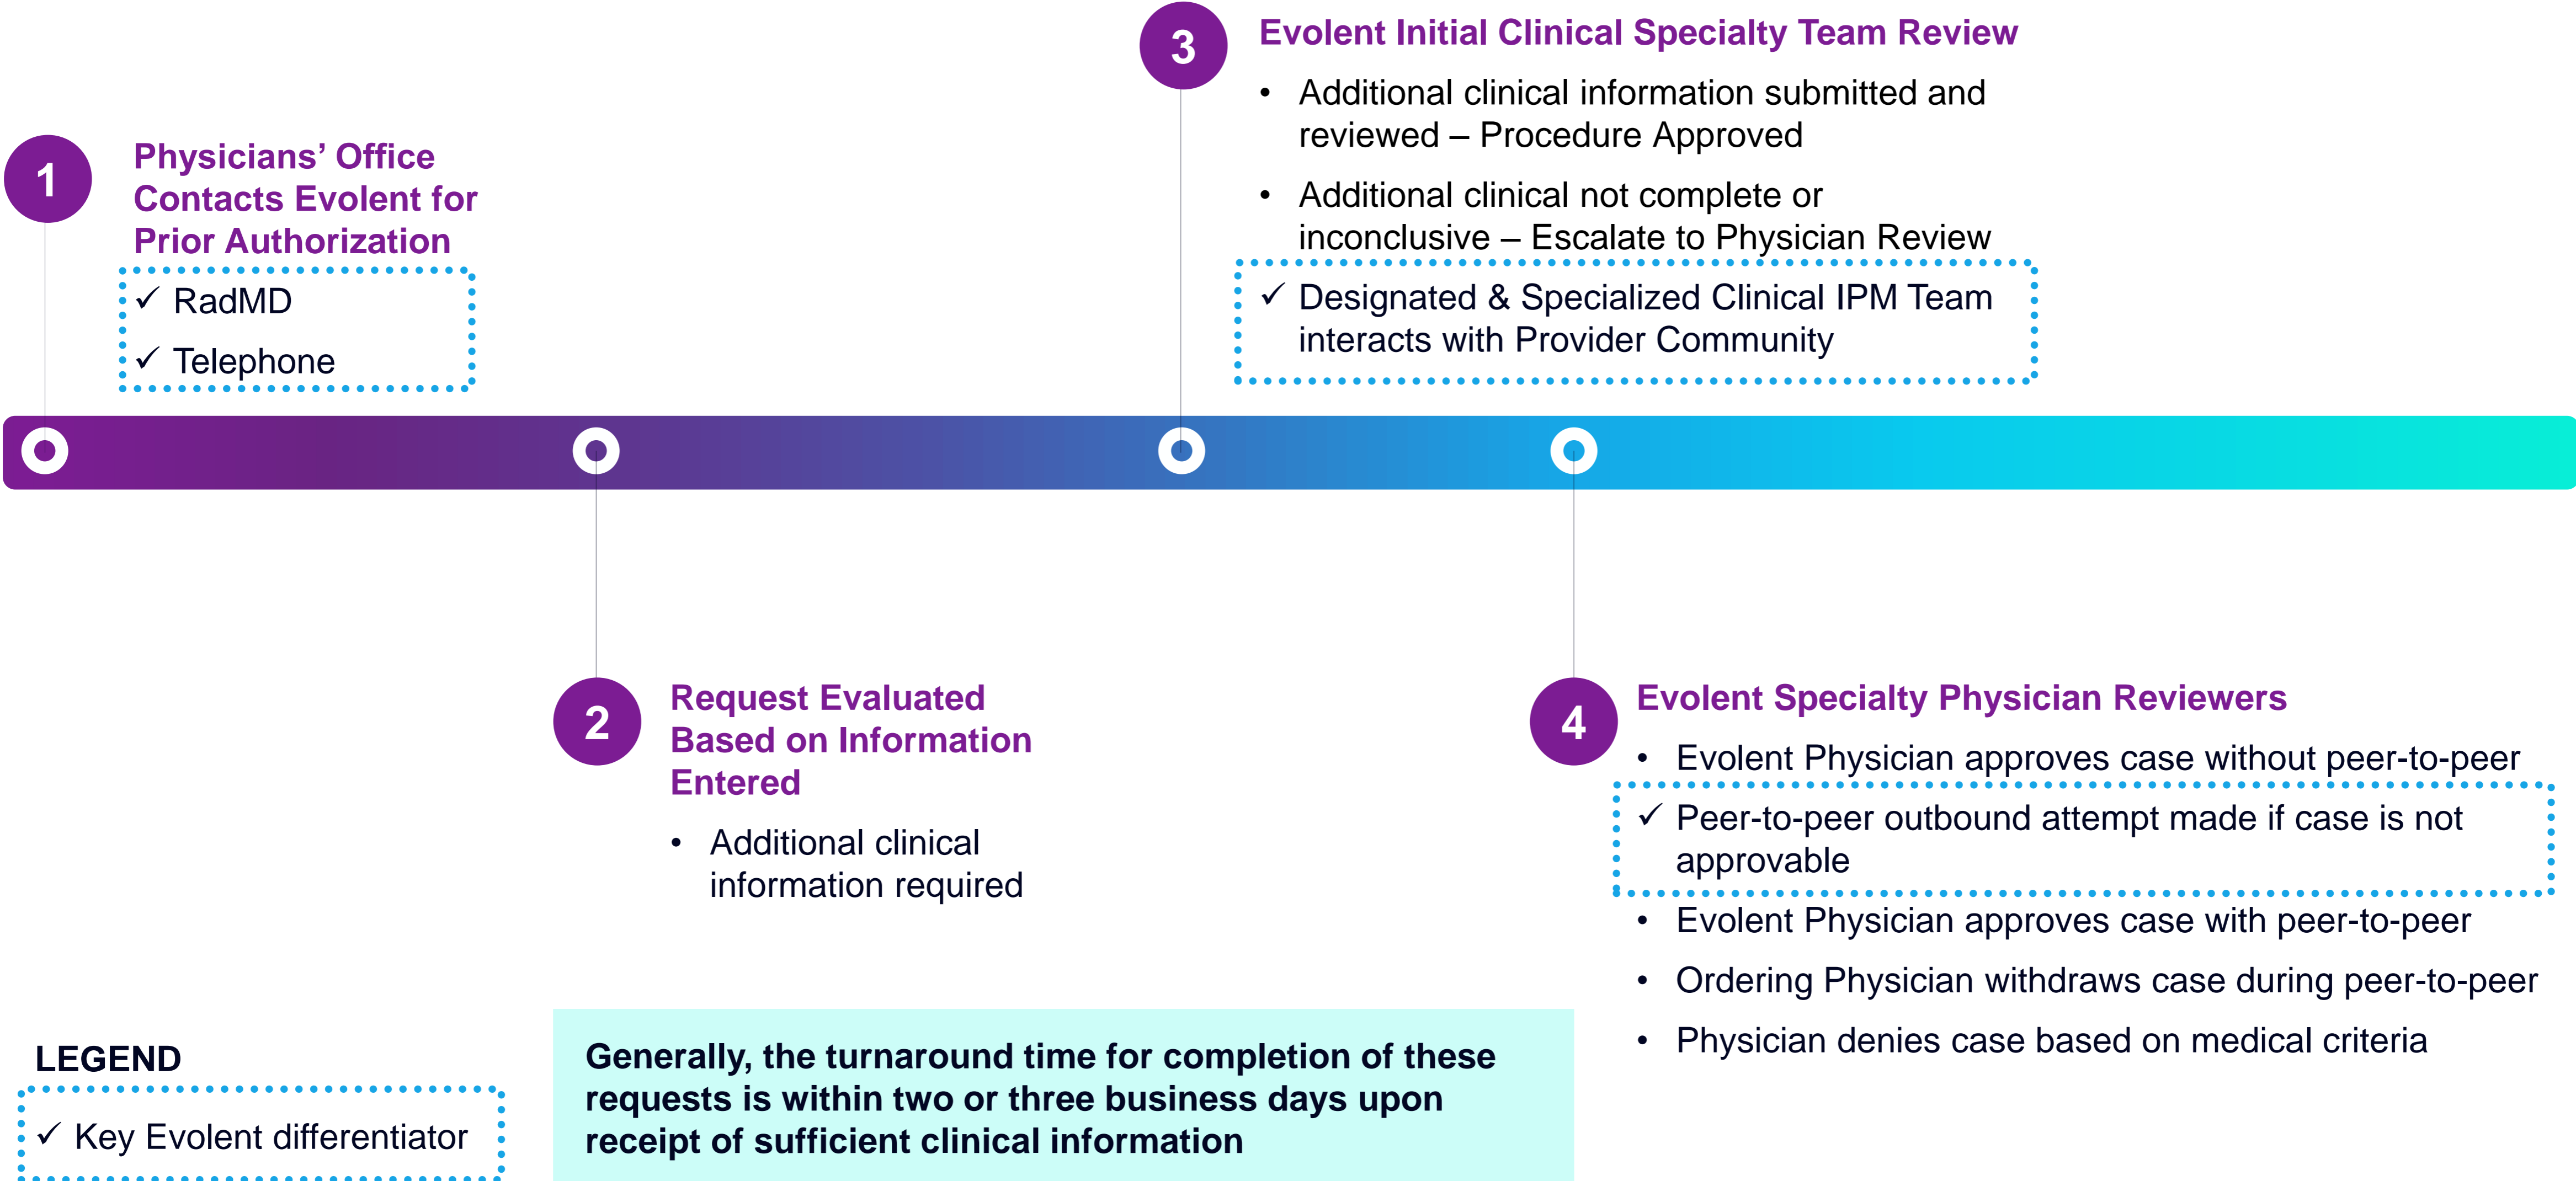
1

Physicians' Office Contacts Evolent for Prior Authorization

✓ RadMD

✓ Telephone

3

Evolent Initial Clinical Specialty Team Review

• Additional clinical information submitted and reviewed – Procedure Approved

• Additional clinical not complete or inconclusive – Escalate to Physician Review

✓ Designated & Specialized Clinical IPM Team interacts with Provider Community

2

Request Evaluated Based on Information Entered

• Additional clinical information required

4

Evolent Specialty Physician Reviewers

• Evolent Physician approves case without peer-to-peer

✓ Peer-to-peer outbound attempt made if case is not approvable

• Evolent Physician approves case with peer-to-peer

• Ordering Physician withdraws case during peer-to-peer

• Physician denies case based on medical criteria

LEGEND

✓ Key Evolent differentiator

Generally, the turnaround time for completion of these requests is within two or three business days upon receipt of sufficient clinical information